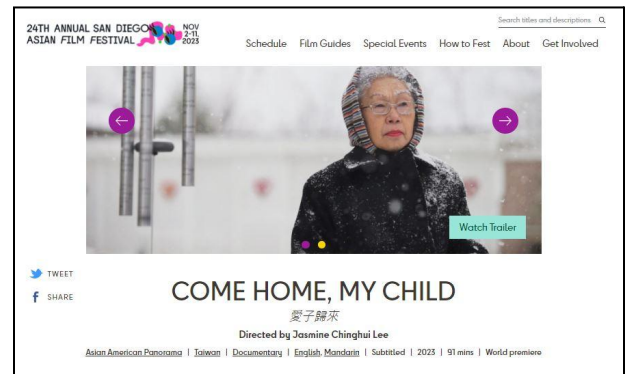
24TH ANNUAL SAN DIEGO ASIAN FILM FESTIVAL

NOV 2-11, 2023

Search titles and descriptions

Schedule Film Guides Special Events How to Fest About Get Involved

Watch Trailer

TWEET

SHARE

COME HOME, MY CHILD

愛子歸來

Directed by Jasmine Chinghui Lee

Asian American Panorama | Taiwan | Documentary | English, Mandarin | Subtitled | 2023 | 91 mins | World premiere